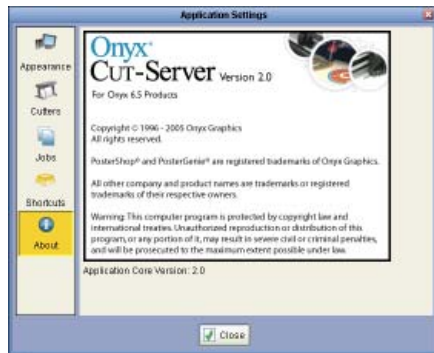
Application Settings

Appearance
Cutters
Jobs
Shortcuts
About

Onyx®
CUT-SERVER Version 2.0
For Onyx 6.5 Products

Copyright © 1996 - 2005 Onyx Graphics
All rights reserved.

PosterShop® and PosterGenie® are registered trademarks of Onyx Graphics.

All other company and product names are trademarks or registered trademarks of their respective owners.

Warning: This computer program is protected by copyright law and international treaties. Unauthorized reproduction or distribution of this program, or any portion of it, may result in severe civil or criminal penalties, and will be prosecuted to the maximum extent possible under law.

Application Core Version: 2.0

Close